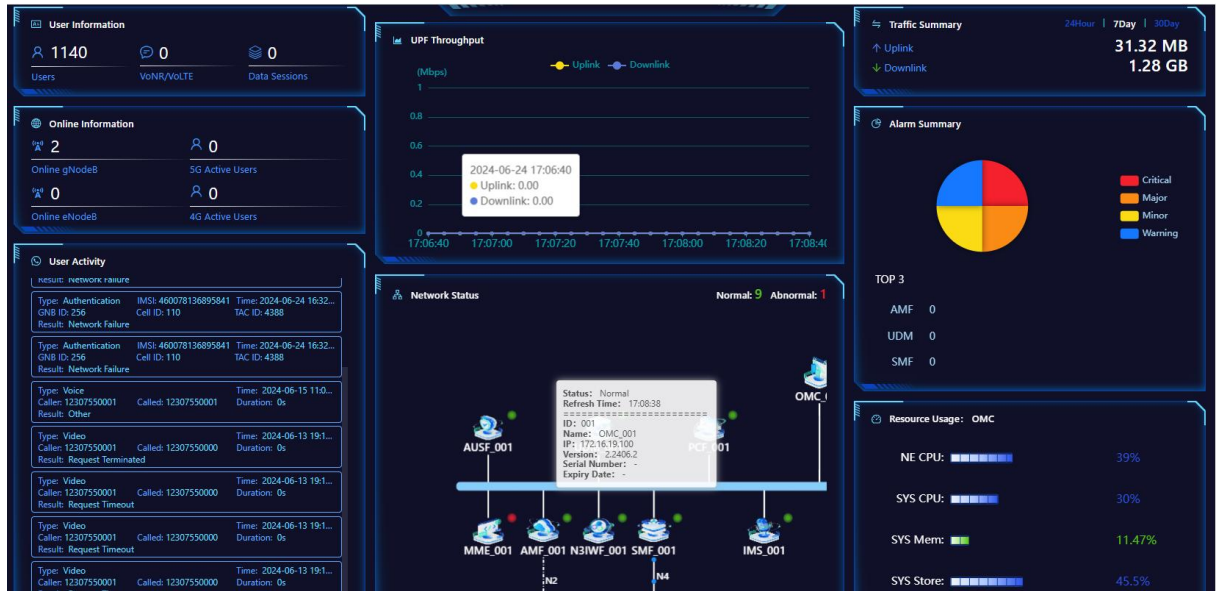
User Information

1140
Users

0
VoNR/VoLTE

0
Data Sessions

Online Information

2
Online gNodeB

0
5G Active Users

0
Online eNodeB

0
4G Active Users

User Activity

Result: Network Failure

Type: Authentication IMSI: 460078136895841 Time: 2024-06-24 16:32...
GNB ID: 256 Cell ID: 110 TAC ID: 4388
Result: Network Failure

Type: Authentication IMSI: 460078136895841 Time: 2024-06-24 16:32...
GNB ID: 256 Cell ID: 110 TAC ID: 4388
Result: Network Failure

Type: Voice Time: 2024-06-15 11:0...
Caller: 12307550001 Called: 12307550001 Duration: 0s
Result: Other

Type: Video Time: 2024-06-13 19:1...
Caller: 12307550001 Called: 12307550000 Duration: 0s
Result: Request Terminated

Type: Video Time: 2024-06-13 19:1...
Caller: 12307550001 Called: 12307550000 Duration: 0s
Result: Request Timeout

Type: Video Time: 2024-06-13 19:1...
Caller: 12307550001 Called: 12307550000 Duration: 0s
Result: Request Timeout

Type: Video Time: 2024-06-13 19:1...
Caller: 12307550001 Called: 12307550000 Duration: 0s

UPF Throughput

Uplink Downlink

(Mbps)
1
0.8
0.6
0.4
0.2
0
17:06:40 17:07:00 17:07:20 17:07:40 17:08:00 17:08:20 17:08:4

2024-06-24 17:06:40
Uplink: 0.00
Downlink: 0.00

Network Status

Normal: 9 Abnormal: 1

Status: Normal
Refresh Time: 17:08:38
========================
ID: 001
Name: OMC_001
IP: 172.16.19.100
Version: 2.2406.2
Serial Number: -
Expiry Date: -

AUSF_001
PCF_001
OMC_(
MME_001
AMF_001
N3IWF_001
SMF_001
IMS_001
N2
N4

Traffic Summary

24Hour | 7Day | 30Day

Uplink 31.32 MB
Downlink 1.28 GB

Alarm Summary

Critical
Major
Minor
Warning

TOP 3

AMF 0
UDM 0
SMF 0

Resource Usage: OMC

NE CPU: 39%
SYS CPU: 30%
SYS Mem: 11.47%
SYS Store: 45.5%